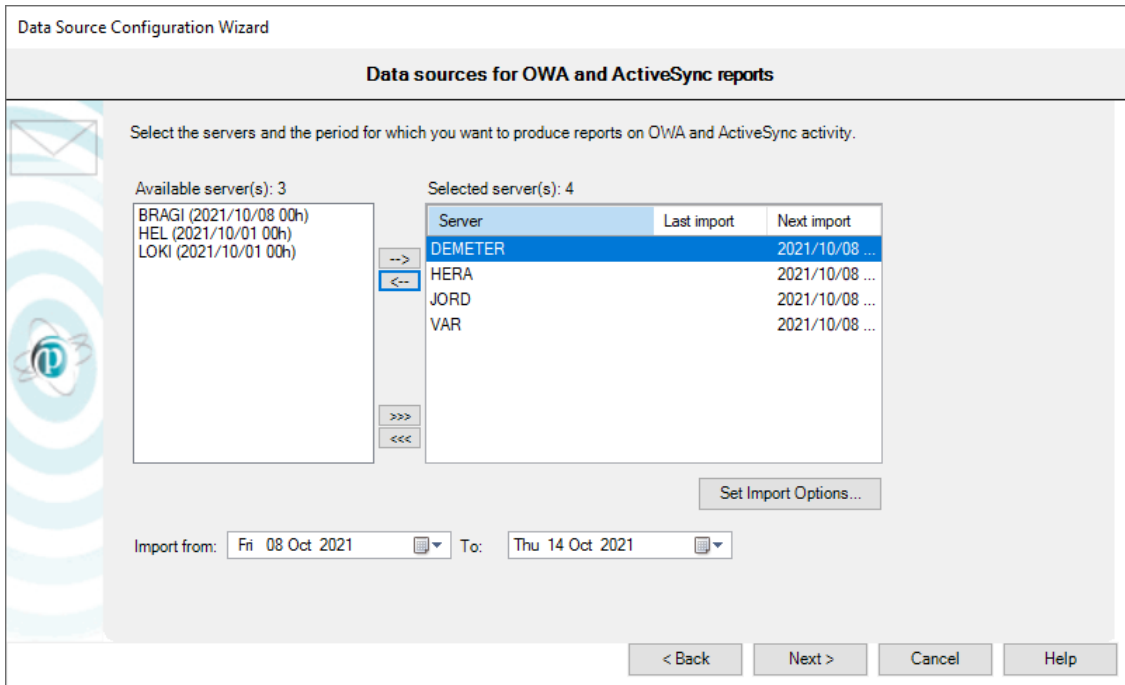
Data Source Configuration Wizard

Data sources for OWA and ActiveSync reports

Select the servers and the period for which you want to produce reports on OWA and ActiveSync activity.

Available server(s): 3

BRAGI (2021/10/08 00h)
HEL (2021/10/01 00h)
LOKI (2021/10/01 00h)

-->
<--
>>>
<<<

Selected server(s): 4

| Server | Last import | Next import |
|---|---|---|
| DEMETER | | 2021/10/08 ... |
| HERA | | 2021/10/08 ... |
| JORD | | 2021/10/08 ... |
| VAR | | 2021/10/08 ... |

Set Import Options...

Import from: Fri 08 Oct 2021 To: Thu 14 Oct 2021

< Back Next > Cancel Help